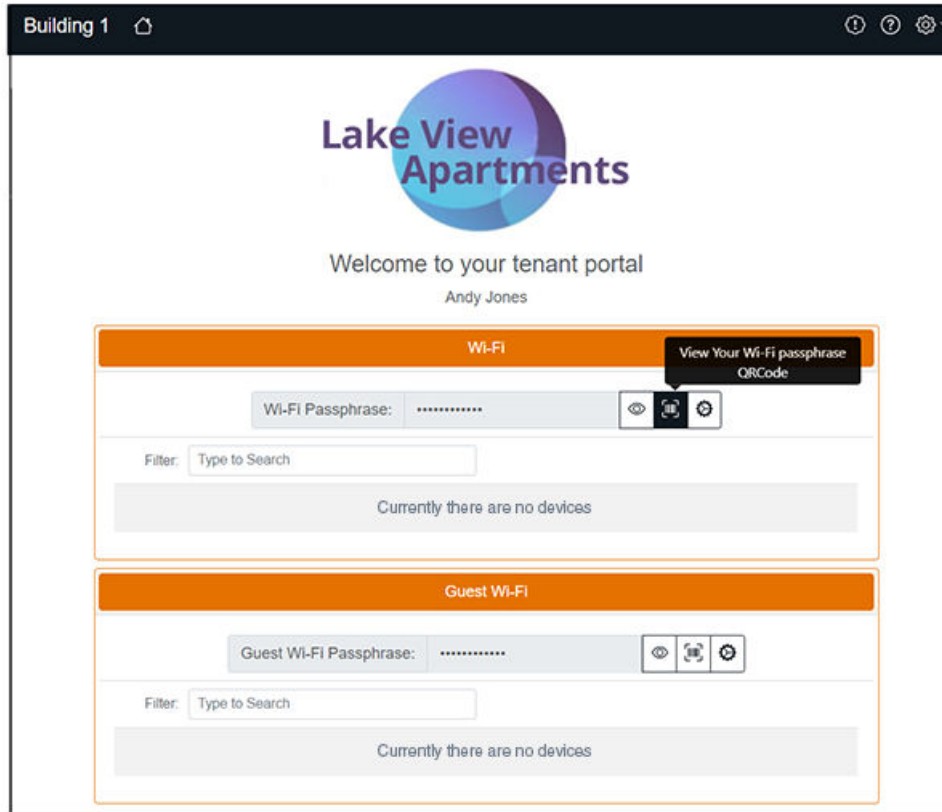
Building 1

Lake View Apartments

Welcome to your tenant portal

Andy Jones

Wi-Fi

View Your Wi-Fi passphrase QRCode

Wi-Fi Passphrase: ············

Filter: Type to Search

Currently there are no devices

Guest Wi-Fi

Guest Wi-Fi Passphrase: ············

Filter: Type to Search

Currently there are no devices